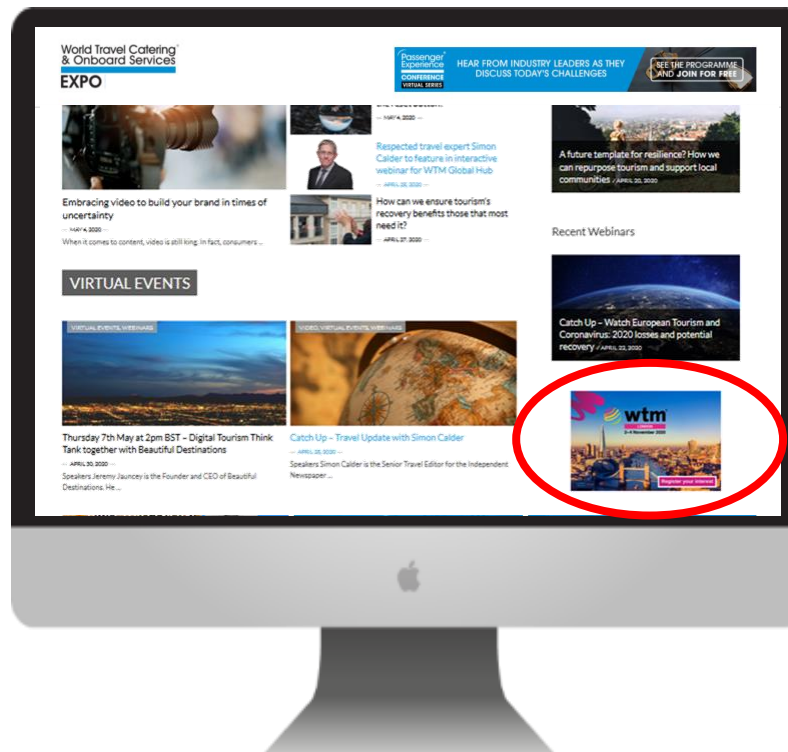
World Travel Catering & Onboard Services EXPO

Passenger Experience CONFERENCE VIRTUAL SERIES
HEAR FROM INDUSTRY LEADERS AS THEY DISCUSS TODAY'S CHALLENGES
SEE THE PROGRAMME AND JOIN FOR FREE

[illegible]
— MAY 4, 2020 —

Respected travel expert Simon Calder to feature in interactive webinar for WTM Global Hub
— APRIL 28, 2020 —

How can we ensure tourism's recovery benefits those that most need it?
— APRIL 27, 2020 —

Embracing video to build your brand in times of uncertainty
— MAY 4, 2020 —
When it comes to content, video is still king. In fact, consumers ...

A future template for resilience? How we can repurpose tourism and support local communities / APRIL 20, 2020

Recent Webinars

VIRTUAL EVENTS

VIRTUAL EVENTS, WEBINARS

Thursday 7th May at 2pm BST – Digital Tourism Think Tank together with Beautiful Destinations
— APRIL 30, 2020 —
Speakers Jeremy Jauncey is the Founder and CEO of Beautiful Destinations. He ...

VIDEO, VIRTUAL EVENTS, WEBINARS

Catch Up – Travel Update with Simon Calder
— APRIL 30, 2020 —
Speakers Simon Calder is the Senior Travel Editor for the Independent Newspaper ...

Catch Up – Watch European Tourism and Coronavirus: 2020 losses and potential recovery / APRIL 22, 2020

wtm London
2–4 November 2020
Register your interest